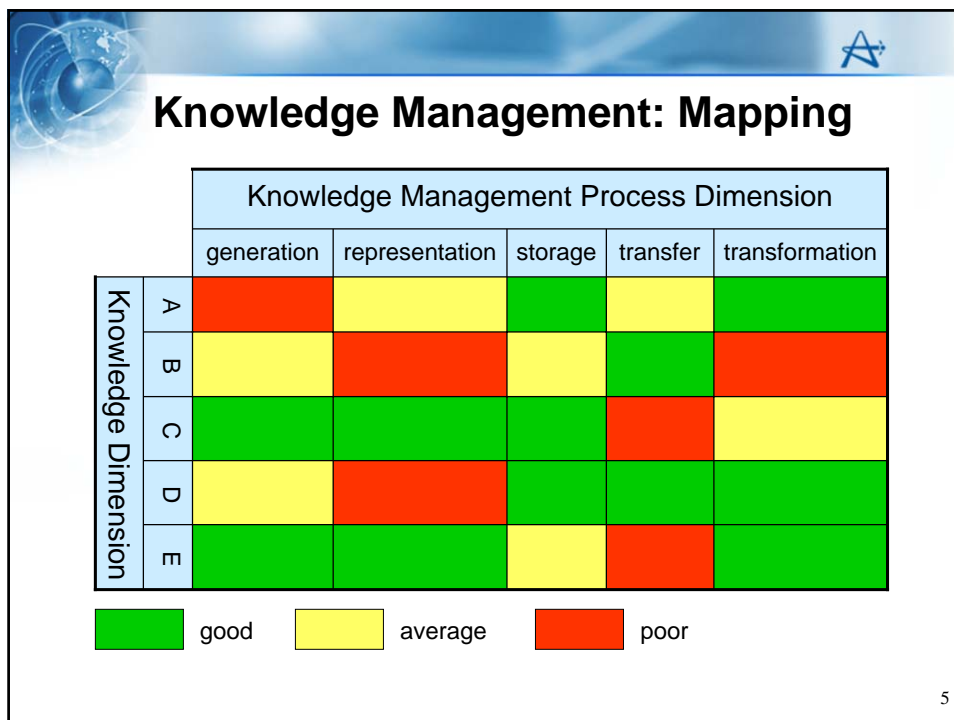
Knowledge Management: Mapping

| | | Knowledge Management Process Dimension | | | | |
|---|---|---|---|---|---|---|
| | | generation | representation | storage | transfer | transformation |
| Knowledge Dimension | A | | | | | |
| | B | | | | | |
| | C | | | | | |
| | D | | | | | |
| | E | | | | | |

good average poor

5